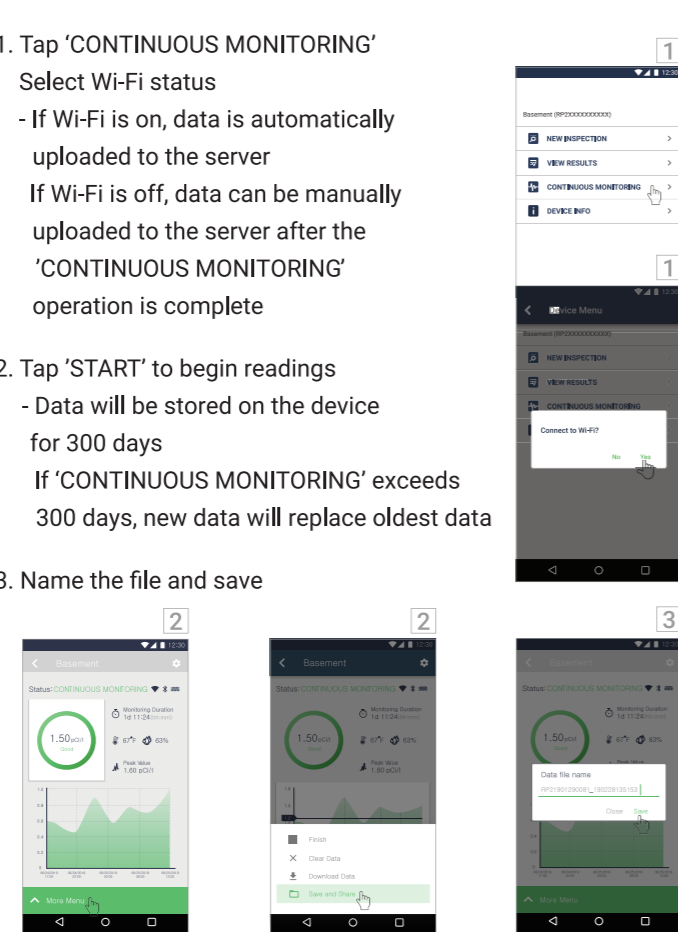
1. Tap ‘CONTINUOUS MONITORING’
Select Wi-Fi status
- If Wi-Fi is on, data is automatically uploaded to the server
If Wi-Fi is off, data can be manually uploaded to the server after the ’CONTINUOUS MONITORING’ operation is complete

2. Tap ’START’ to begin readings
- Data will be stored on the device for 300 days
If ‘CONTINUOUS MONITORING’ exceeds 300 days, new data will replace oldest data

3. Name the file and save

1

12:30

Basement (RP2XXXXXXXXXXX)

NEW INSPECTION

VIEW RESULTS

CONTINUOUS MONITORING

DEVICE INFO

1

12:30

Device Menu

Basement (RP2XXXXXXXXXXX)

NEW INSPECTION

VIEW RESULTS

CONTINUOUS MONITORING

Connect to Wi-Fi?

No Yes

2

12:30

Basement

Status: CONTINUOUS MONITORING

Monitoring Duration 1d 11:24

1.50 pCi/l Good

67°F 63%

Peak Value 1.60 pCi/l

More Menu

2

12:30

Basement

Status: CONTINUOUS MONITORING

Monitoring Duration 1d 11:24

1.50 pCi/l Good

67°F 63%

Peak Value 1.60 pCi/l

Finish

Clear Data

Download Data

Save and Share

3

12:30

Basement

Status: CONTINUOUS MONITORING

Monitoring Duration 1d 11:24

1.50 pCi/l

63°F 63%

Peak Value

Data file name

RP2180129008_180228135153

Close Save

More Menu